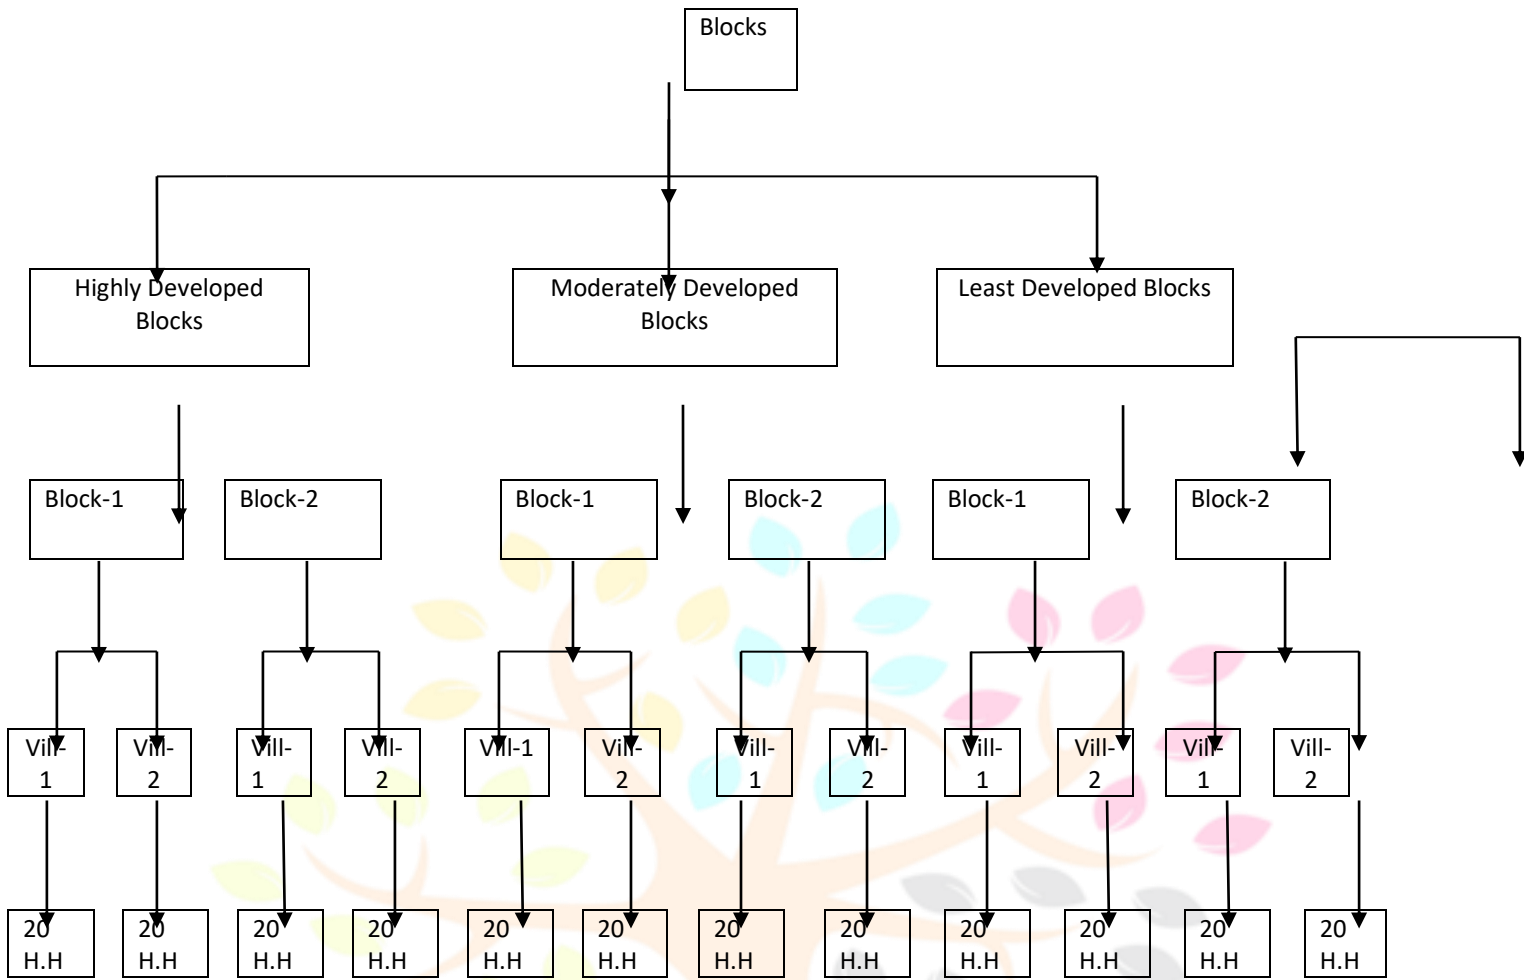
Blocks

Highly Developed Blocks

Moderately Developed Blocks

Least Developed Blocks

Block-1

Block-2

Block-1

Block-2

Block-1

Block-2

Vill-1

Vill-2

Vill-1

Vill-2

Vill-1

Vill-2

Vill-1

Vill-2

Vill-1

Vill-2

Vill-1

Vill-2

20 H.H

20 H.H

20 H.H

20 H.H

20 H.H

20 H.H

20 H.H

20 H.H

20 H.H

20 H.H

20 H.H

20 H.H